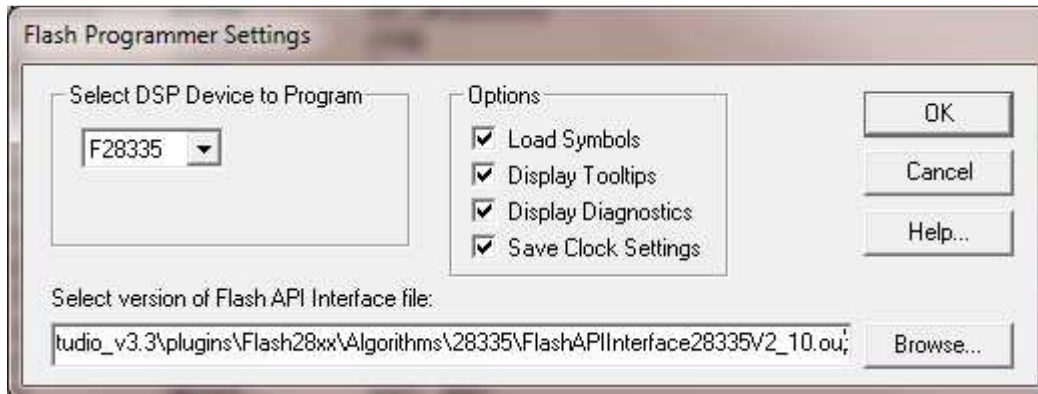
Flash Programmer Settings

Select DSP Device to Program

F28335

Options

Load Symbols

Display Tooltips

Display Diagnostics

Save Clock Settings

OK

Cancel

Help...

Select version of Flash API Interface file:

tudio_v3.3\plugins\Flash28xx\Algorithms\28335\FlashAPIInterface28335V2_10.ou

Browse...